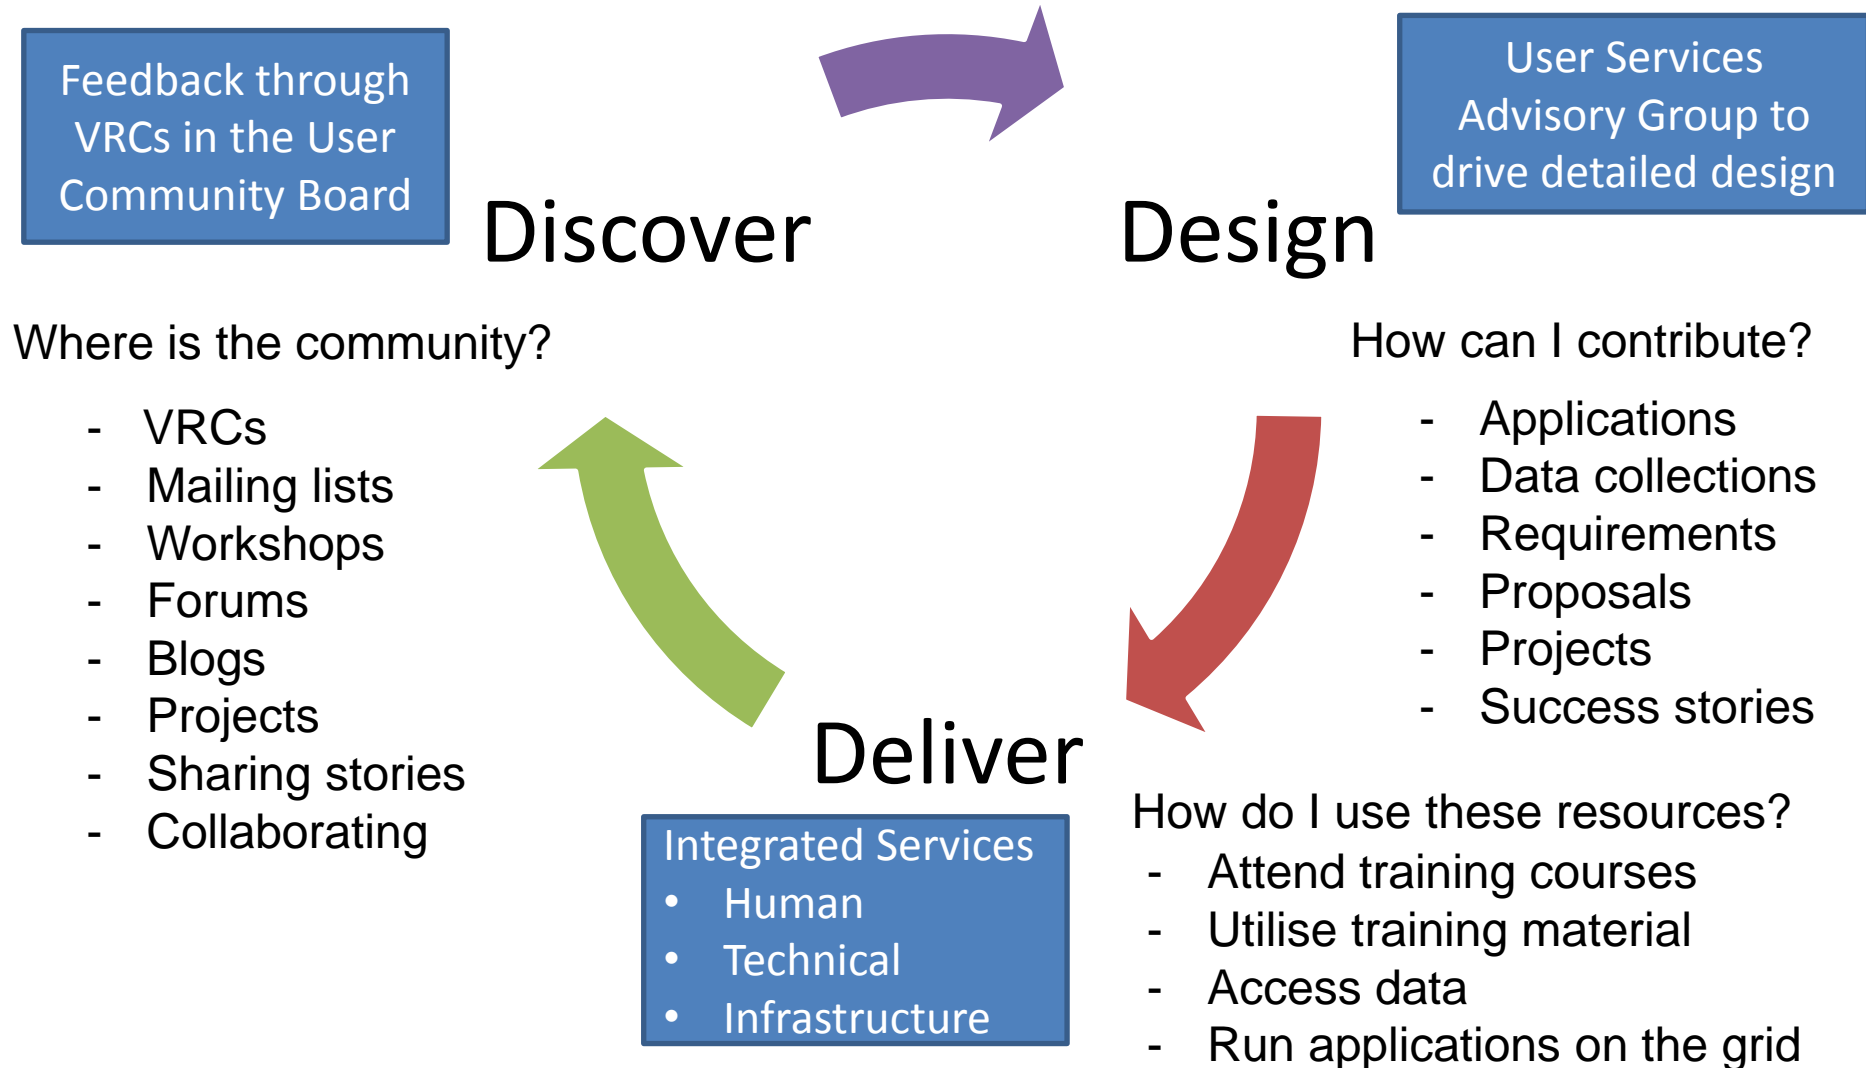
Feedback through VRCs in the User Community Board

Discover

Design

User Services Advisory Group to drive detailed design

Where is the community?

- VRCs
- Mailing lists
- Workshops
- Forums
- Blogs
- Projects
- Sharing stories
- Collaborating

How can I contribute?

- Applications
- Data collections
- Requirements
- Proposals
- Projects
- Success stories

Deliver

Integrated Services
• Human
• Technical
• Infrastructure

How do I use these resources?
- Attend training courses
- Utilise training material
- Access data
- Run applications on the grid